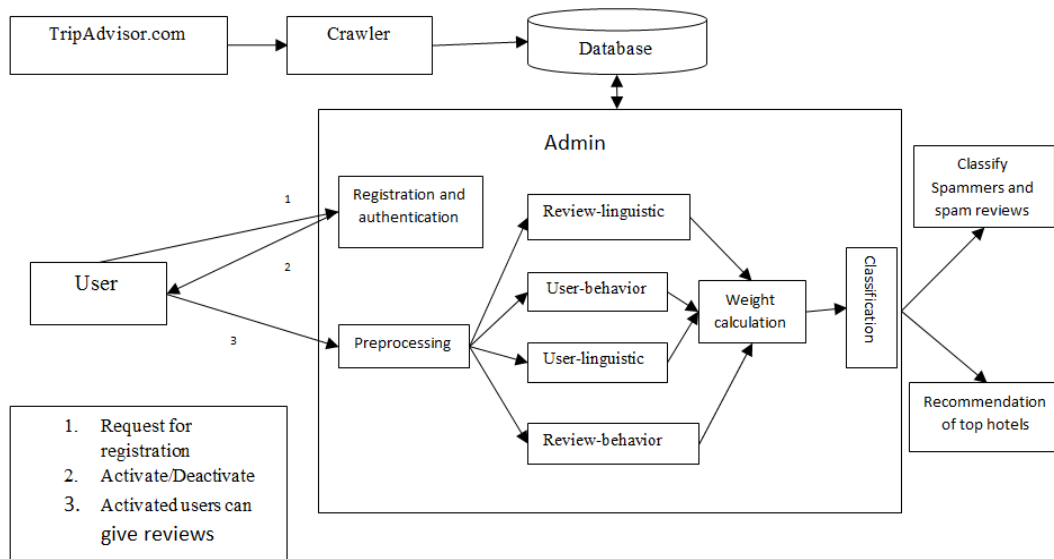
TripAdvisor.com

Crawler

Database

Admin

1

Registration and authentication

2

User

3

Preprocessing

Review-linguistic

User-behavior

User-linguistic

Review-behavior

Weight calculation

Classification

Classify Spammers and spam reviews

Recommendation of top hotels

1. Request for registration
2. Activate/Deactivate
3. Activated users can give reviews